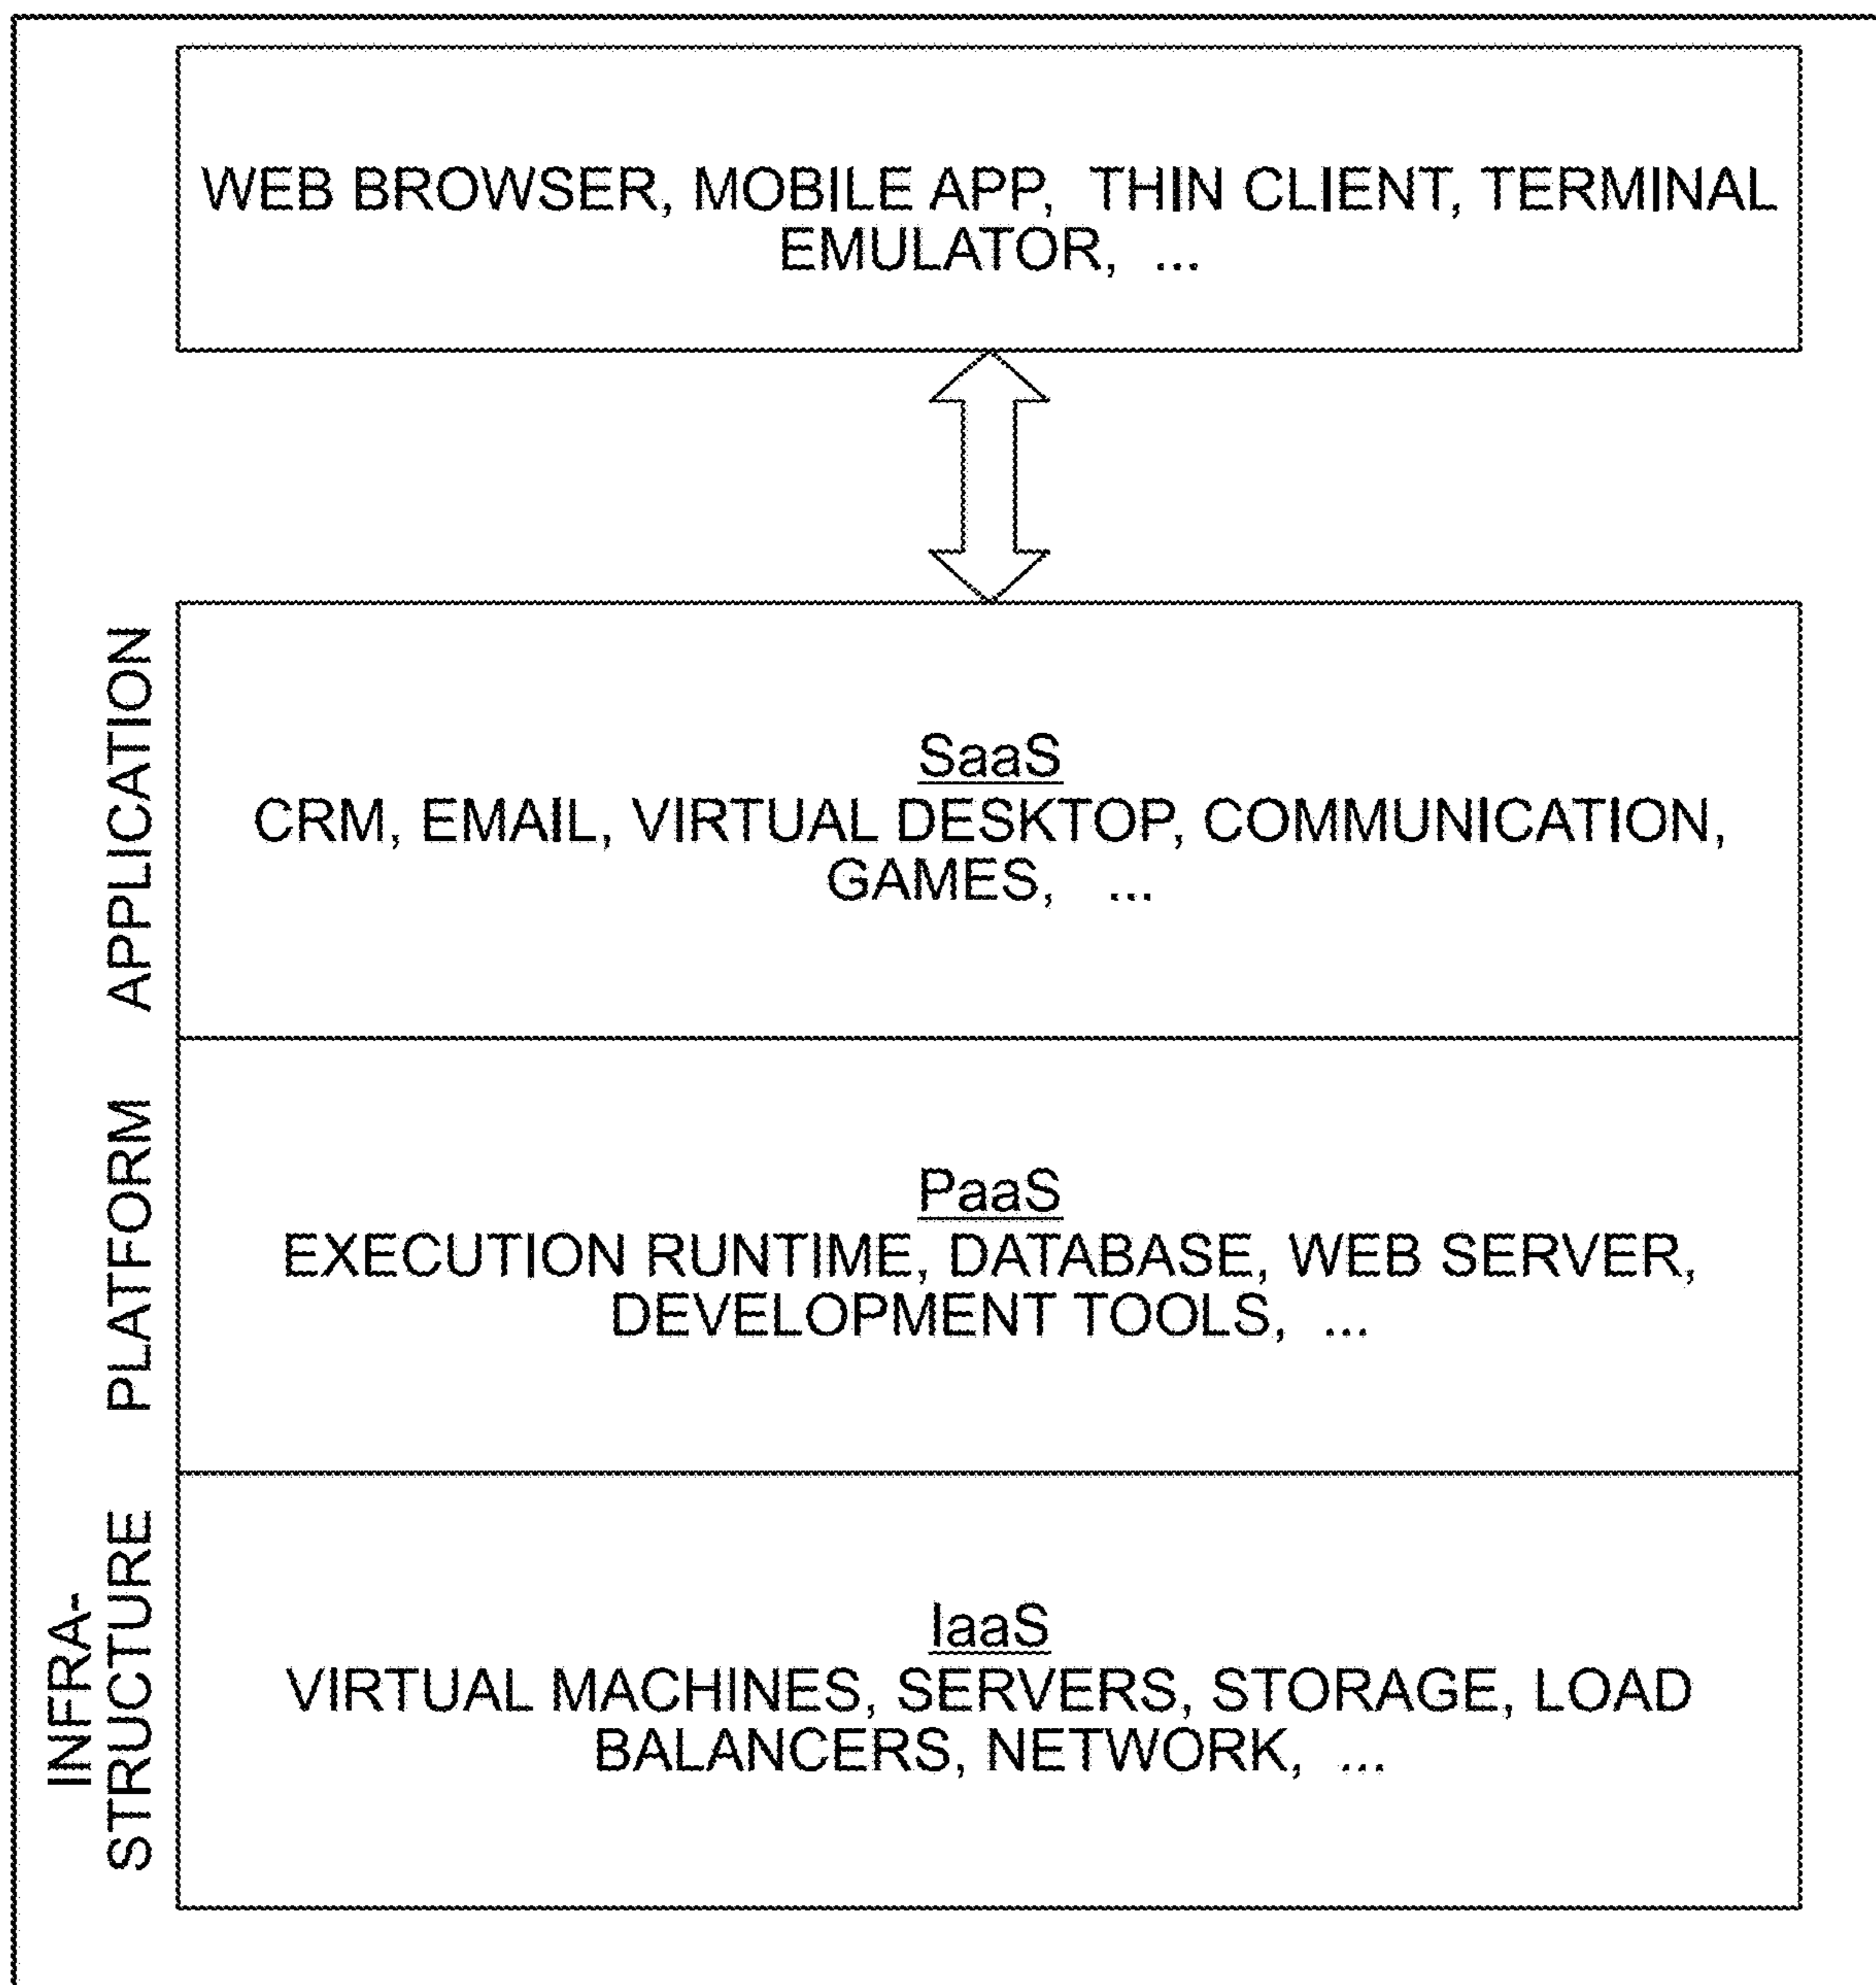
WEB BROWSER, MOBILE APP, THIN CLIENT, TERMINAL EMULATOR, ...

APPLICATION

SaaS
CRM, EMAIL, VIRTUAL DESKTOP, COMMUNICATION, GAMES, ...

PLATFORM

PaaS
EXECUTION RUNTIME, DATABASE, WEB SERVER, DEVELOPMENT TOOLS, ...

INFRASTRUCTURE

IaaS
VIRTUAL MACHINES, SERVERS, STORAGE, LOAD BALANCERS, NETWORK, ...